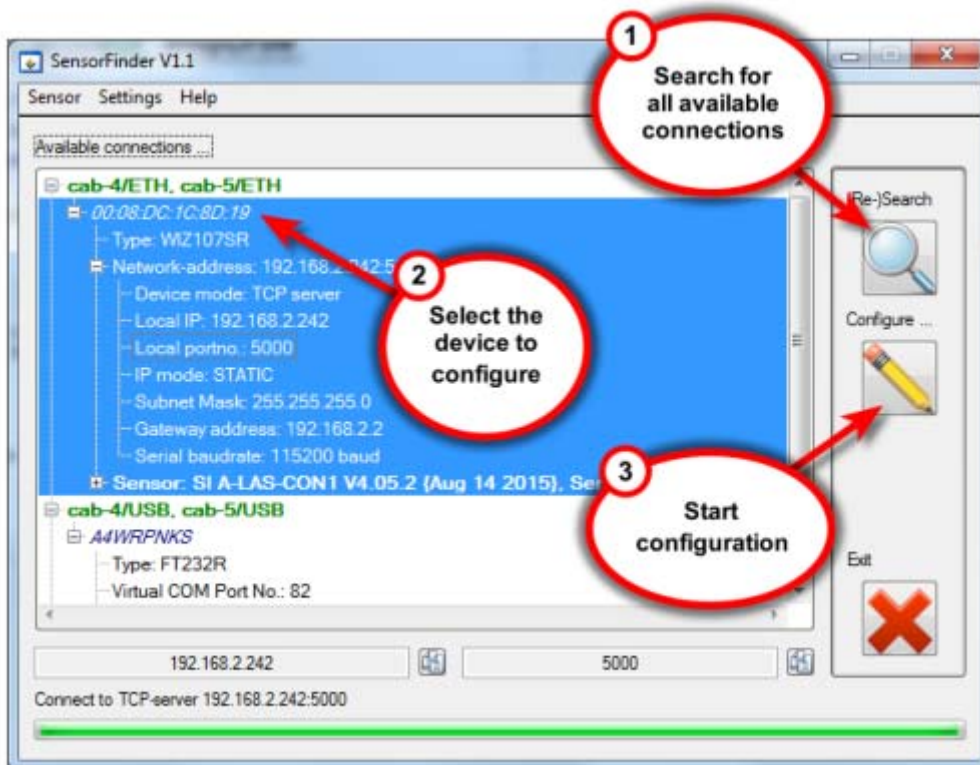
SensorFinder V1.1

Sensor Settings Help

Available connections ...

cab-4/ETH, cab-5/ETH

00:08:DC:1C:8D:19

Type: WIZ107SR

Network-address: 192.168.2.242:5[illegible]

Device mode: TCP server

Local IP: 192.168.2.242

Local portno.: 5000

IP mode: STATIC

Subnet Mask: 255.255.255.0

Gateway address: 192.168.2.2

Serial baudrate: 115200 baud

Sensor: SI A-LAS-CON1 V4.05.2 (Aug 14 2015), Se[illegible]

cab-4/USB, cab-5/USB

A4WRPNKS

Type: FT232R

Virtual COM Port No.: 82

1

Search for all available connections

(Re-)Search

2

Select the device to configure

Configure ...

3

Start configuration

Exit

192.168.2.242

5000

Connect to TCP-server 192.168.2.242:5000